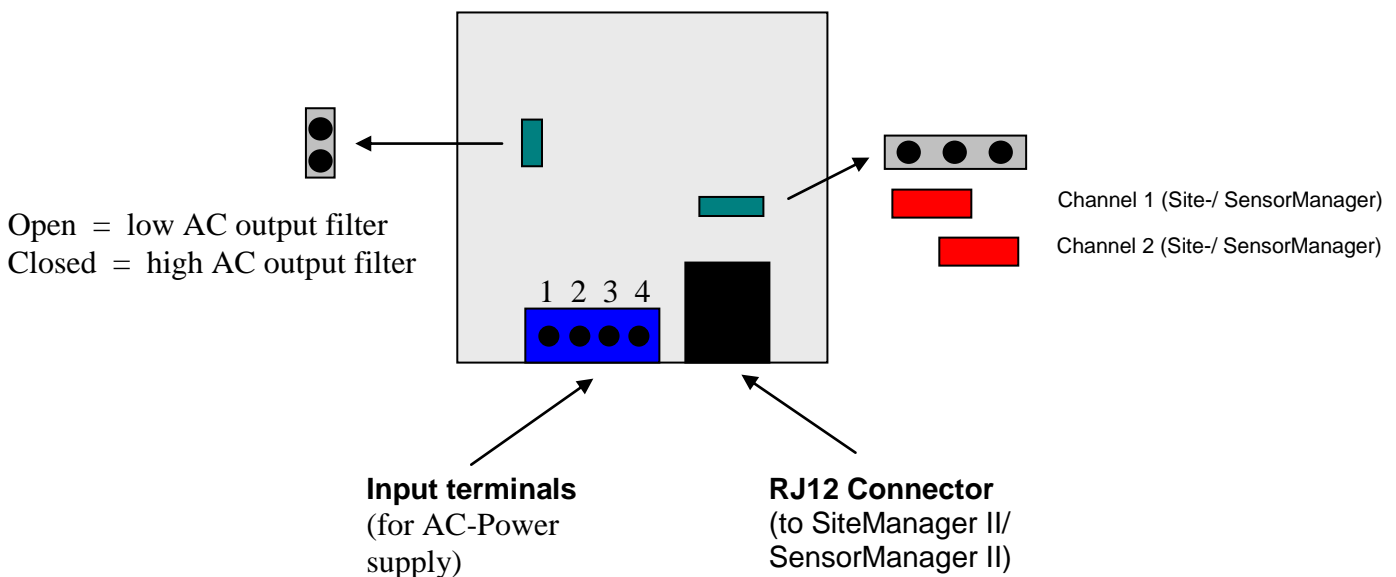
Open = low AC output filter
Closed = high AC output filter

Channel 1 (Site-/ SensorManager)

Channel 2 (Site-/ SensorManager)

1 2 3 4

**Input terminals** (for AC-Power supply)

**RJ12 Connector** (to SiteManager II/ SensorManager II)